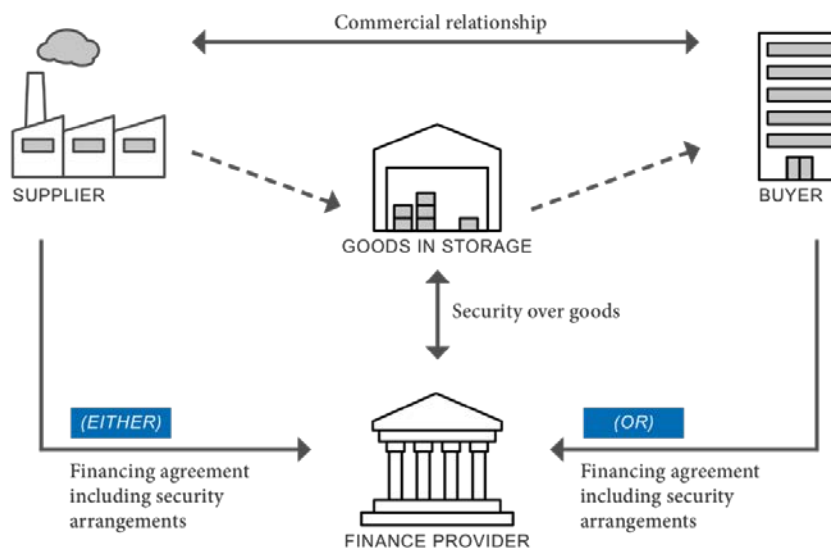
Commercial relationship

SUPPLIER

BUYER

GOODS IN STORAGE

Security over goods

(EITHER)

Financing agreement including security arrangements

(OR)

Financing agreement including security arrangements

FINANCE PROVIDER